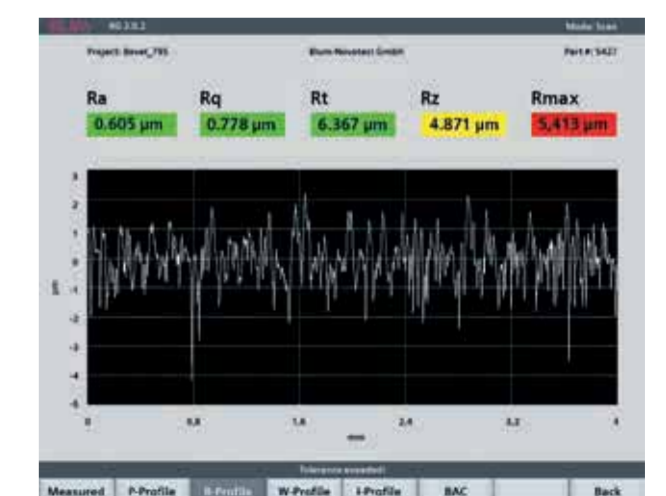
BLUM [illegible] RG 2.0.2 Mode: Scan

Project: Bevel_795 Blum-Novotest GmbH Part #: 5427

Ra 0.605 µm

Rq 0.778 µm

Rt 6.367 µm

Rz 4.871 µm

Rmax 5,413 µm

3
2
1
0
-1
-2
-3
-4
-5

µm

0 0,8 1,6 2,4 3,2 4

mm

Tolerance exceeded!

Measured P-Profile R-Profile W-Profile I-Profile BAC Back